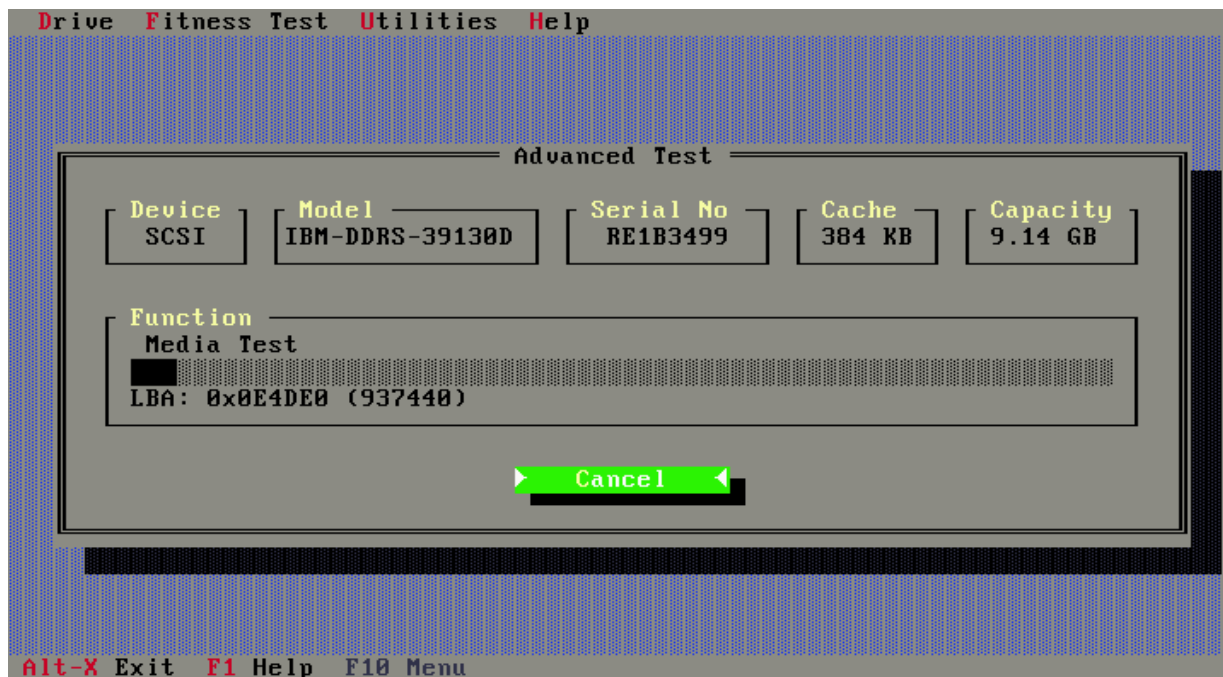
Drive Fitness Test Utilities Help

Advanced Test

| Device | Model | Serial No | Cache | Capacity |
|---|---|---|---|---|
| SCSI | IBM-DDRS-39130D | RE1B3499 | 384 KB | 9.14 GB |

Function
Media Test
LBA: 0x0E4DE0 (937440)

Cancel

Alt-X Exit F1 Help F10 Menu